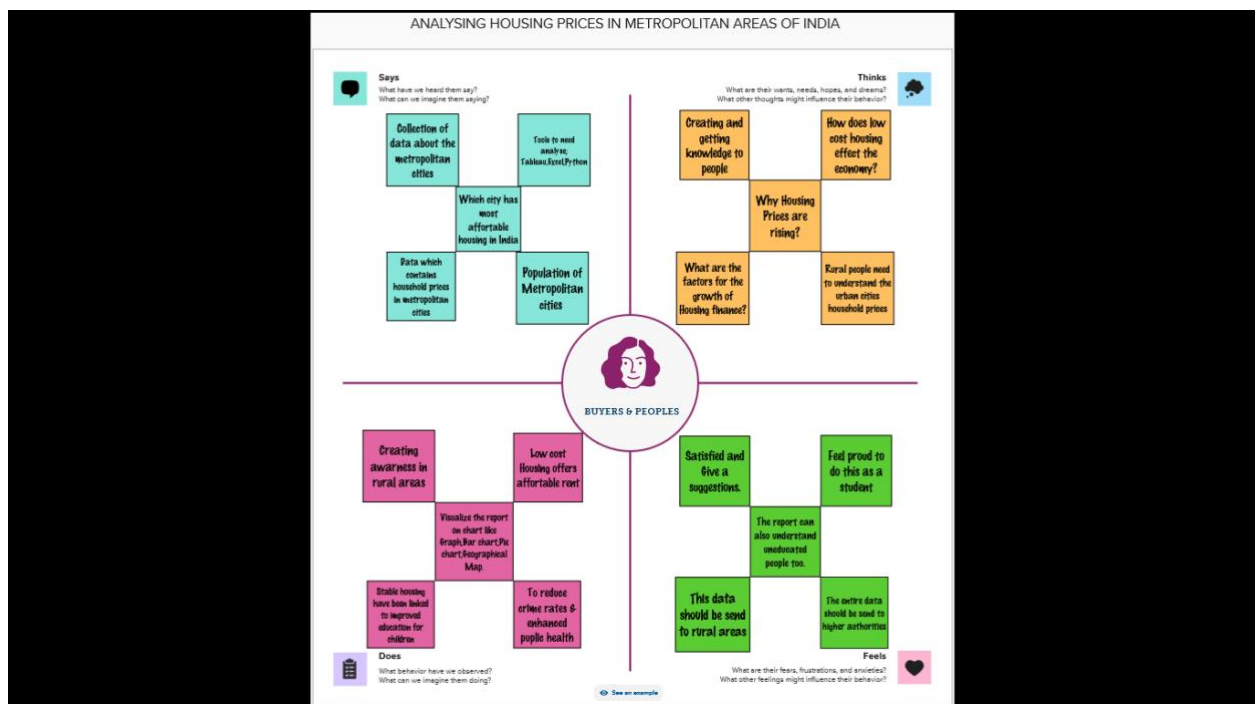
ANALYSING HOUSING PRICES IN METROPOLITAN AREAS OF INDIA

Says
What have we heard them say?
What can we imagine them saying?

Collection of data about the metropolitan cities

Tools to need analyse, Tableau,Excel,Python

Which city has most affordable housing in India

Data which contains household prices in metropolitan cities

Population of Metropolitan cities

Thinks
What are their wants, needs, hopes, and dreams?
What other thoughts might influence their behavior?

Creating and getting knowledge to people

How does low cost housing effect the economy?

Why Housing Prices are rising?

What are the factors for the growth of Housing finance?

Rural people need to understand the urban cities household prices

BUYERS & PEOPLES

Creating awarness in rural areas

Low cost Housing offers affortable rent

Visualize the report on chart like Graph,Bar chart,Pie chart,Geographical Map.

Stable housing have been linked to improved education for children

To reduce crime rates & enhanced puplic health

Satisfied and Give a suggestions.

Feel proud to do this as a student

The report can also understand uneducated people too.

This data should be send to rural areas

The entire data should be send to higher authorities

Does
What behavior have we observed?
What can we imagine them doing?

Feels
What are their fears, frustrations, and anxieties?
What other feelings might influence their behavior?

See an example